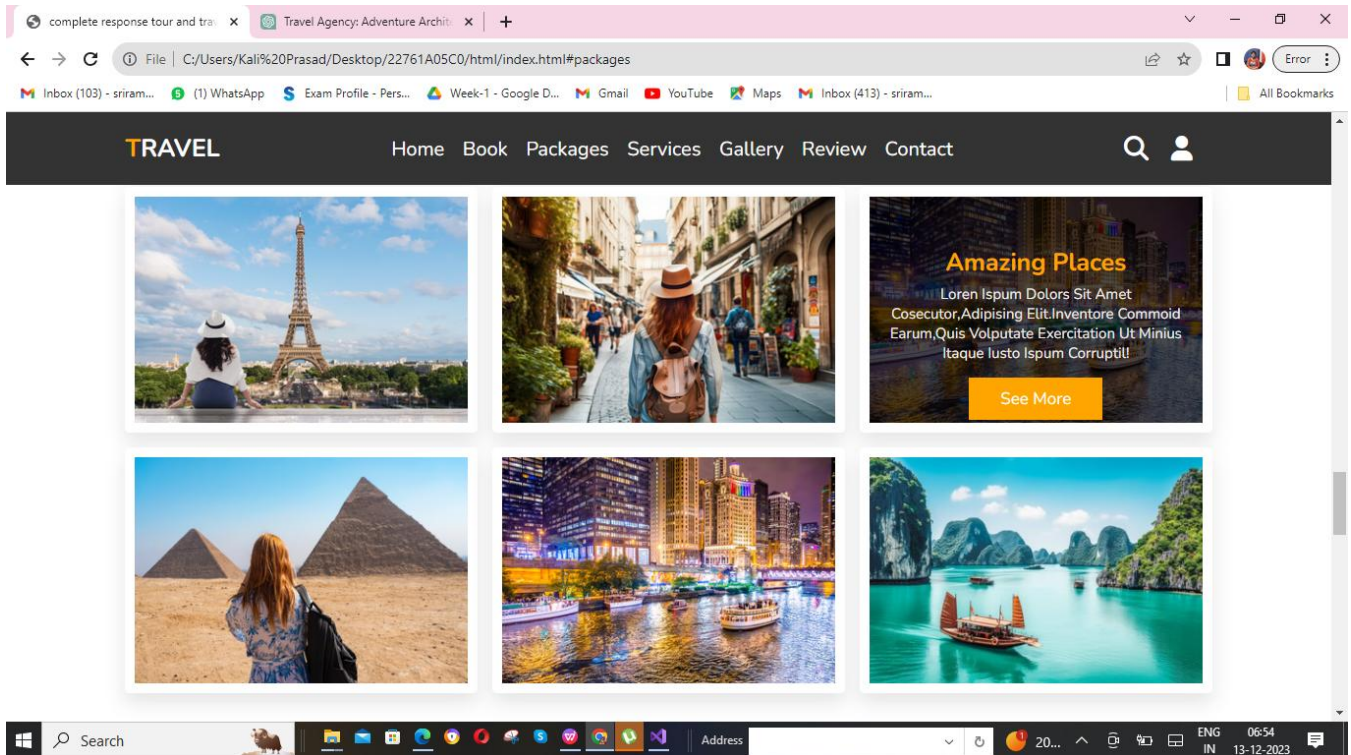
complete response tour and tra ×
Travel Agency: Adventure Archit ×
+

File | C:/Users/Kali%20Prasad/Desktop/22761A05C0/html/index.html#packages

Error

Inbox (103) - sriram... (1) WhatsApp Exam Profile - Pers... Week-1 - Google D... Gmail YouTube Maps Inbox (413) - sriram... All Bookmarks

TRAVEL

Home Book Packages Services Gallery Review Contact

Amazing Places

Loren Ispum Dolors Sit Amet Cosecutor,Adipising Elit.Inventore Commoid Earum,Quis Volputate Exercitation Ut Minius Itaque Iusto Ispum Corruptil!

See More

Search

Address

20...

ENG IN

06:54 13-12-2023